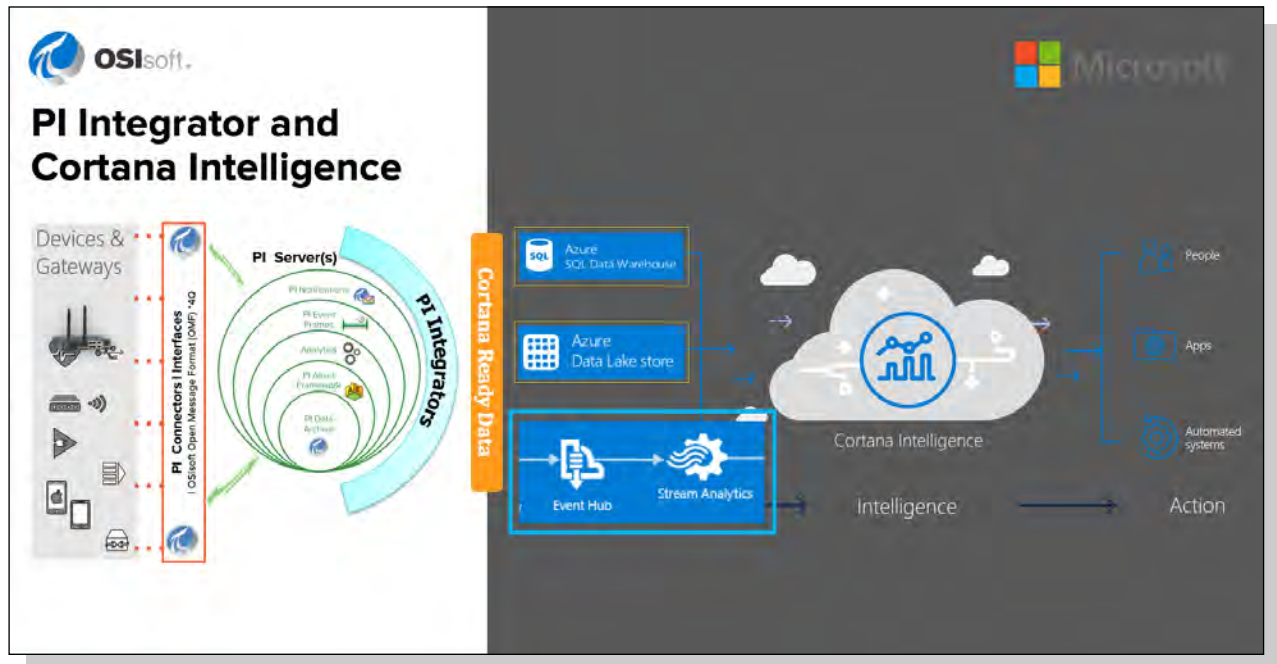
OSIsoft.

Microsoft

PI Integrator and Cortana Intelligence

Devices & Gateways

PI Connectors | Interfaces
| OSIsoft Open Message Format (OMF) '4Q

PI Server(s)

PI Notifications

PI Event Frames

Analytics

PI Asset Framework

PI Data Archive

PI Integrators

Cortana Ready Data

SQL Azure SQL Data Warehouse

Azure Data Lake store

Event Hub

Stream Analytics

Cortana Intelligence

Intelligence

People

Apps

Automated systems

Action